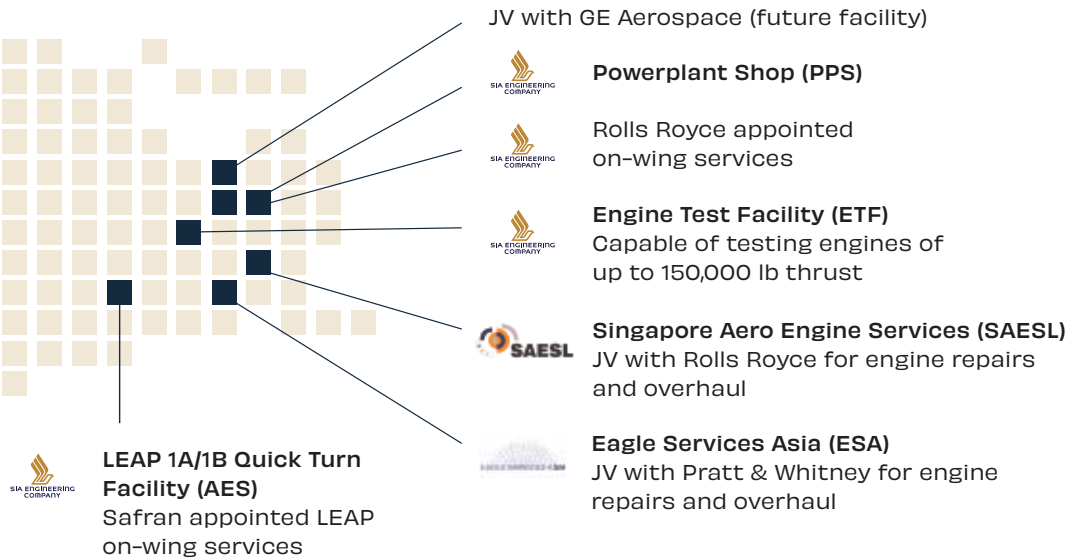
JV with GE Aerospace (future facility)

SIA ENGINEERING COMPANY

Powerplant Shop (PPS)

SIA ENGINEERING COMPANY

Rolls Royce appointed on-wing services

SIA ENGINEERING COMPANY

Engine Test Facility (ETF)
Capable of testing engines of up to 150,000 lb thrust

SAESL

Singapore Aero Engine Services (SAESL)
JV with Rolls Royce for engine repairs and overhaul

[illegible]

Eagle Services Asia (ESA)
JV with Pratt & Whitney for engine repairs and overhaul

SIA ENGINEERING COMPANY

LEAP 1A/1B Quick Turn Facility (AES)
Safran appointed LEAP on-wing services